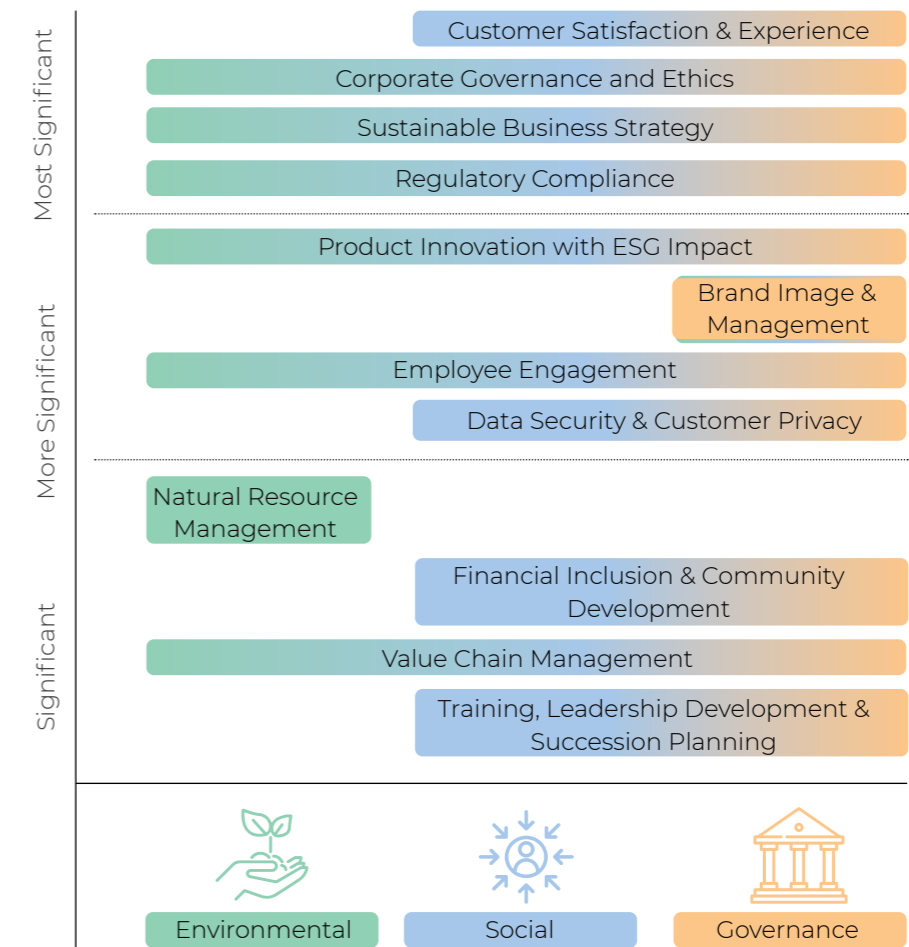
Most Significant

Customer Satisfaction & Experience

Corporate Governance and Ethics

Sustainable Business Strategy

Regulatory Compliance

More Significant

Product Innovation with ESG Impact

Brand Image & Management

Employee Engagement

Data Security & Customer Privacy

Significant

Natural Resource Management

Financial Inclusion & Community Development

Value Chain Management

Training, Leadership Development & Succession Planning

Environmental

Social

Governance